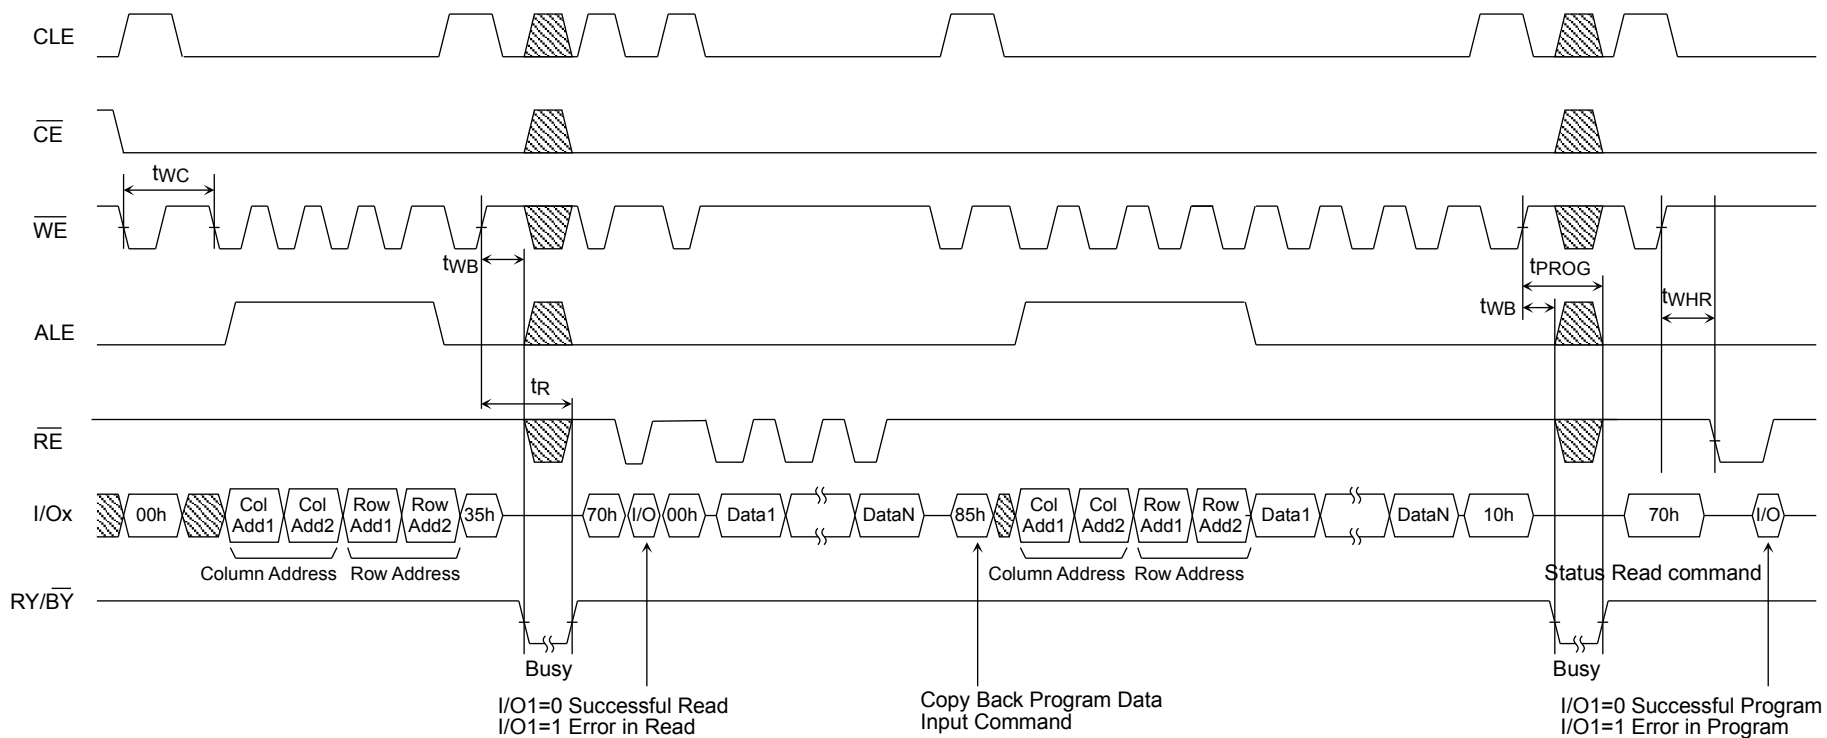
CLE

$\overline{CE}$

$t_{WC}$

$\overline{WE}$

$t_{WB}$

$t_{PROG}$

$t_{WB}$

$t_{WHR}$

ALE

$t_R$

$\overline{RE}$

I/Ox

00h

Col Add1

Col Add2

Row Add1

Row Add2

35h

70h

I/O

00h

Data1

DataN

85h

Col Add1

Col Add2

Row Add1

Row Add2

Data1

DataN

10h

70h

I/O

Column Address

Row Address

Column Address

Row Address

Status Read command

RY/$\overline{BY}$

Busy

Busy

I/O1=0 Successful Read
I/O1=1 Error in Read

Copy Back Program Data
Input Command

I/O1=0 Successful Program
I/O1=1 Error in Program